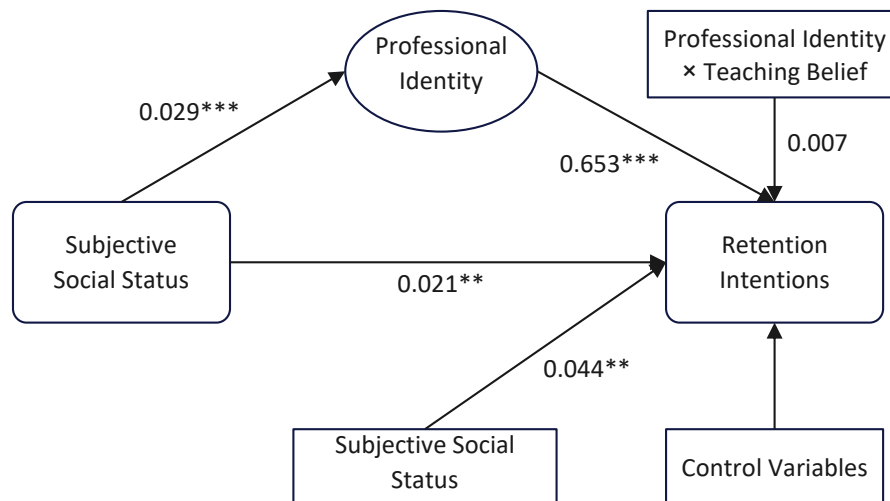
Professional Identity

Professional Identity × Teaching Belief

0.029***

0.653***

0.007

Subjective Social Status

Retention Intentions

0.021**

0.044**

Subjective Social Status

Control Variables